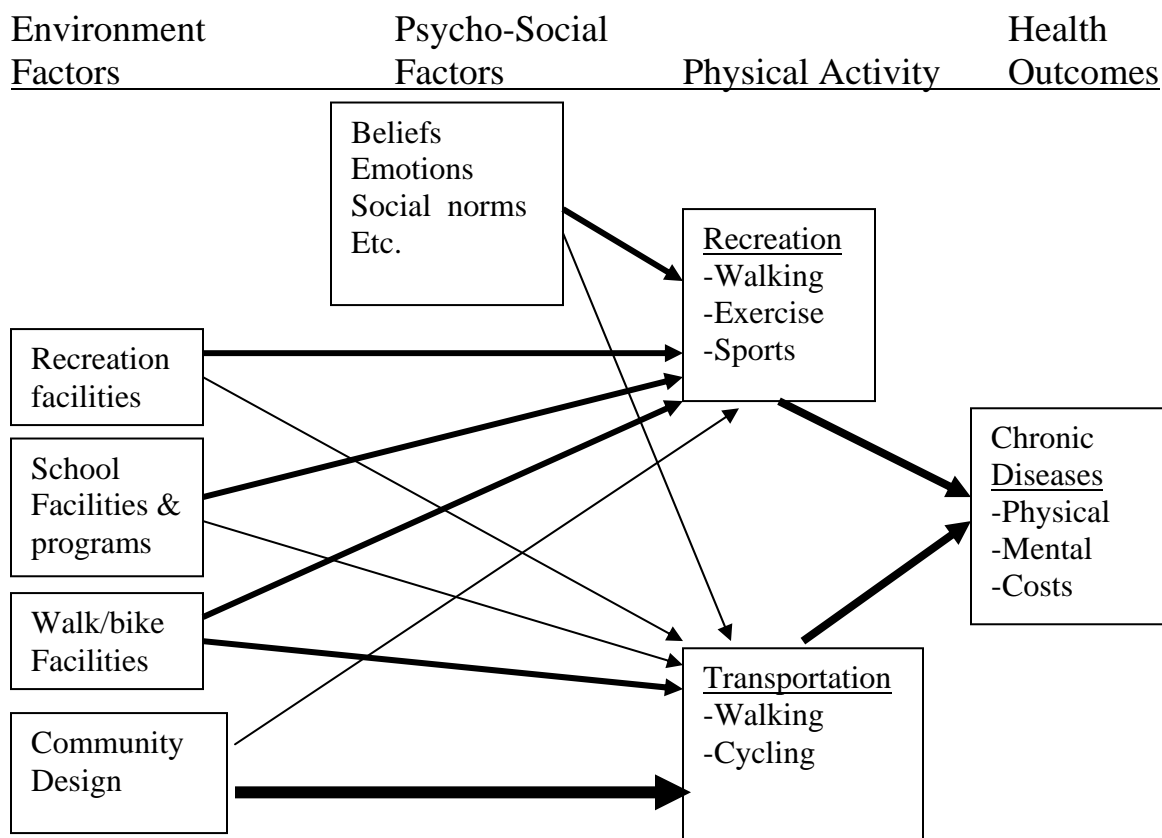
Environment Factors

Psycho-Social Factors

Physical Activity

Health Outcomes

Beliefs
Emotions
Social norms
Etc.

Recreation
-Walking
-Exercise
-Sports

Recreation facilities

School Facilities & programs

Walk/bike Facilities

Community Design

Chronic Diseases
-Physical
-Mental
-Costs

Transportation
-Walking
-Cycling